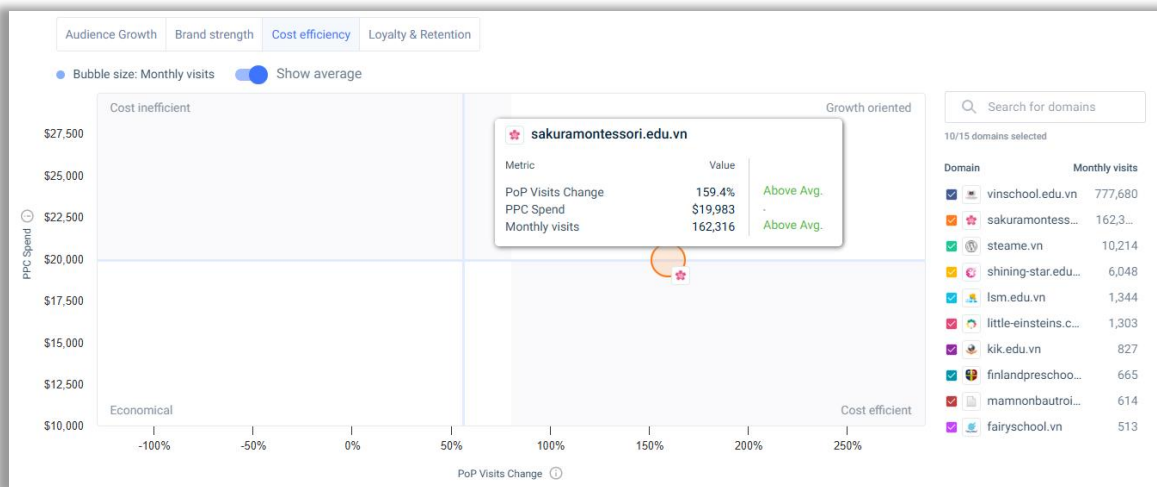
Audience Growth | Brand strength | Cost efficiency | Loyalty & Retention

Bubble size: Monthly visits   Show average

Cost inefficient
Growth oriented
Economical
Cost efficient

sakuramontessori.edu.vn

| Metric | Value | |
|---|---|---|
| PoP Visits Change | 159.4% | Above Avg. |
| PPC Spend | $19,983 | - |
| Monthly visits | 162,316 | Above Avg. |

PPC Spend
$27,500
$25,000
$22,500
$20,000
$17,500
$15,000
$12,500
$10,000

-100% -50% 0% 50% 100% 150% 200% 250%

PoP Visits Change

Search for domains
10/15 domains selected

| Domain | Monthly visits |
|---|---|
| vinschool.edu.vn | 777,680 |
| sakuramontess... | 162,3... |
| steame.vn | 10,214 |
| shining-star.edu... | 6,048 |
| lsm.edu.vn | 1,344 |
| little-einsteins.c... | 1,303 |
| kik.edu.vn | 827 |
| finlandpreschoo... | 665 |
| mamnonbautroi... | 614 |
| fairyschool.vn | 513 |